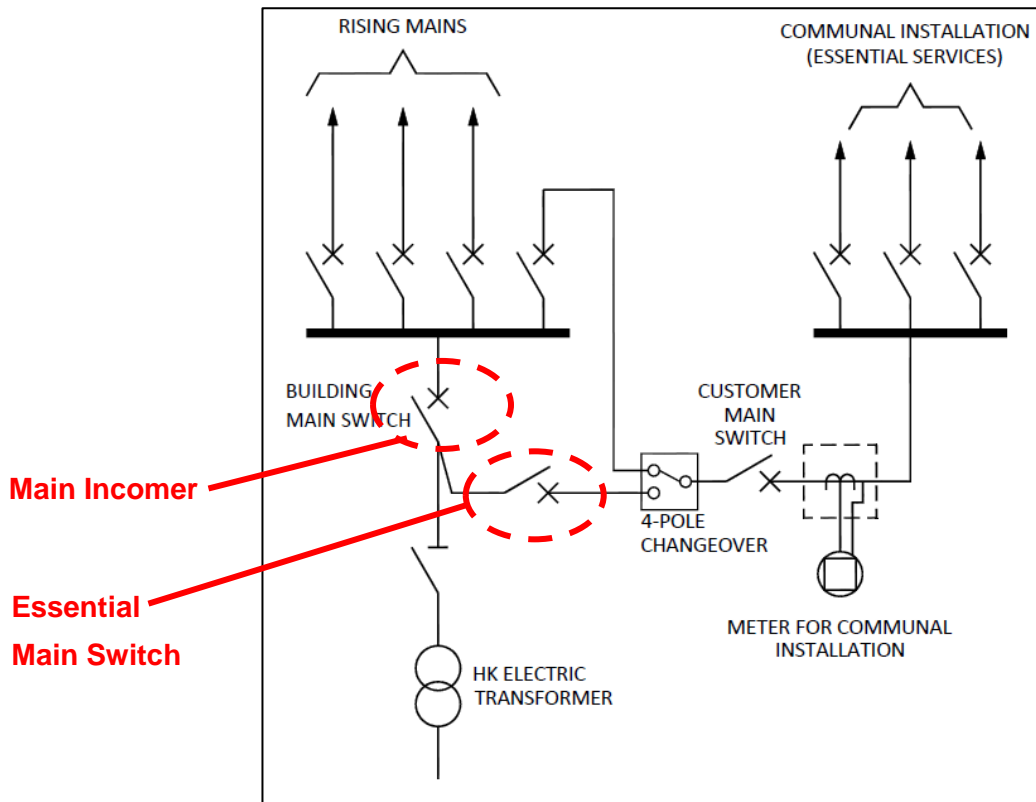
RISING MAINS

COMMUNAL INSTALLATION (ESSENTIAL SERVICES)

BUILDING MAIN SWITCH

CUSTOMER MAIN SWITCH

Main Incomer

Essential Main Switch

4-POLE CHANGEOVER

METER FOR COMMUNAL INSTALLATION

HK ELECTRIC TRANSFORMER